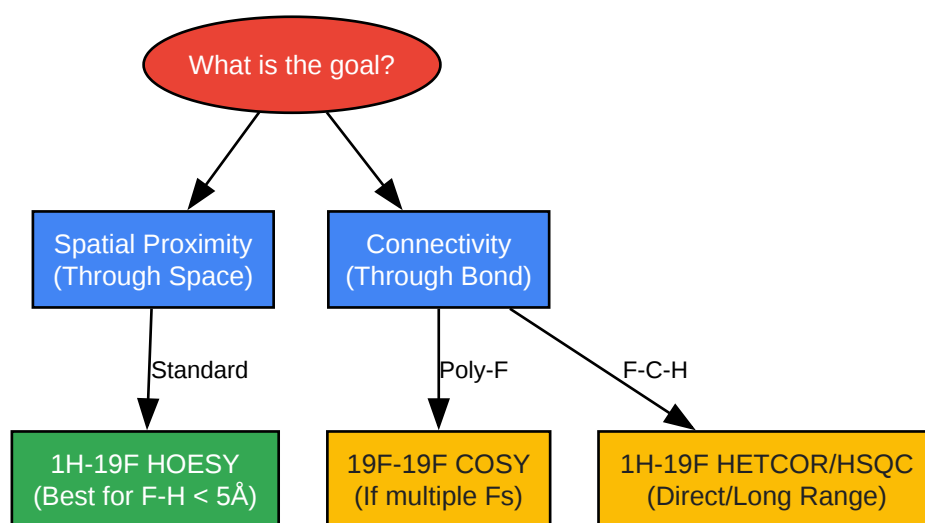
What is the goal?

Spatial Proximity (Through Space)

Connectivity (Through Bond)

Standard

Poly-F

F-C-H

1H-19F HOESY (Best for F-H < 5Å)

19F-19F COSY (If multiple Fs)

1H-19F HETCOR/HSQC (Direct/Long Range)